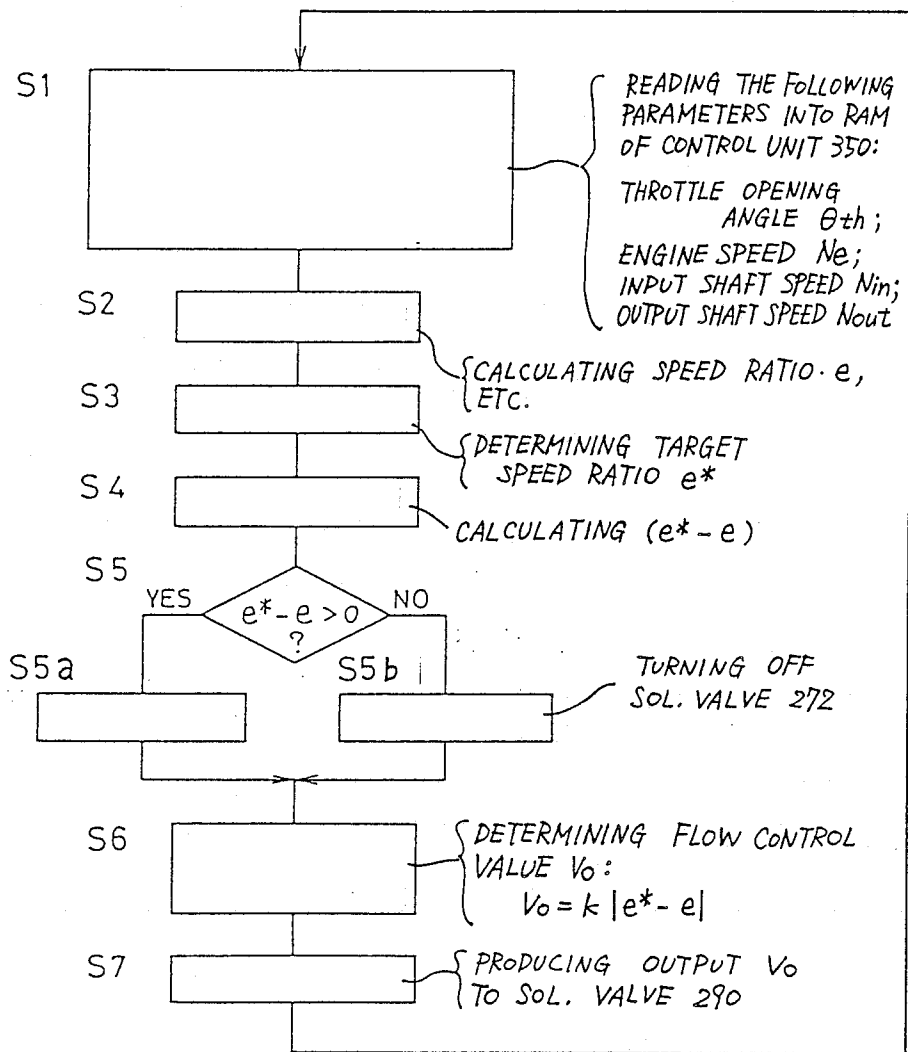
S1

READING THE FoLLOWING PARAMETERS INTo RAM OF CONTROL UNIT 350:

THROTTLE OPENING ANGLE $\theta th$;
ENGINE SPEED Ne;
INPUT SHAFT SPEED Nin;
OUTPUT SHAFT SPEED Nout

S2

CALCULATING SPEED RATIO $\cdot$ e, ETC.

S3

DETERMINING TARGET SPEED RATIO $e^*$

S4

CALCULATING $(e^* - e)$

S5

YES

$e^* - e > 0$ ?

NO

S5a

S5b

TURNING OFF SOL. VALVE 272

S6

DETERMINING FLOW CONTROL VALUE $V_o$:
$V_o = k |e^* - e|$

S7

PRODUCING OUTPUT $V_o$ TO SOL. VALVE 290